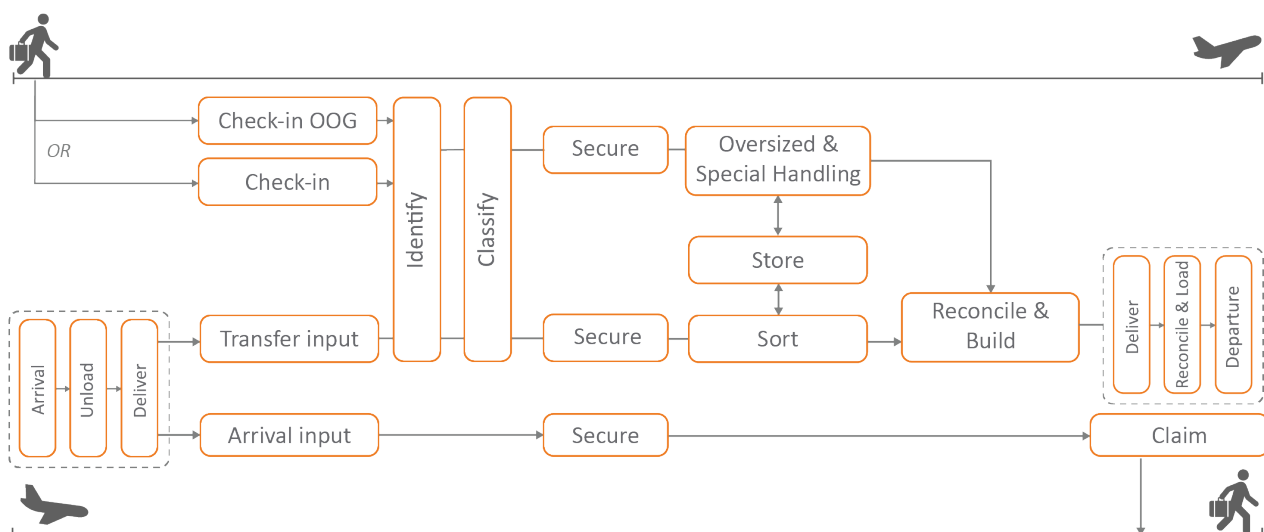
Check-in OOG

OR

Check-in

Identify

Classify

Secure

Oversized & Special Handling

Store

Arrival

Unload

Deliver

Transfer input

Secure

Sort

Reconcile & Build

Deliver

Reconcile & Load

Departure

Arrival input

Secure

Claim